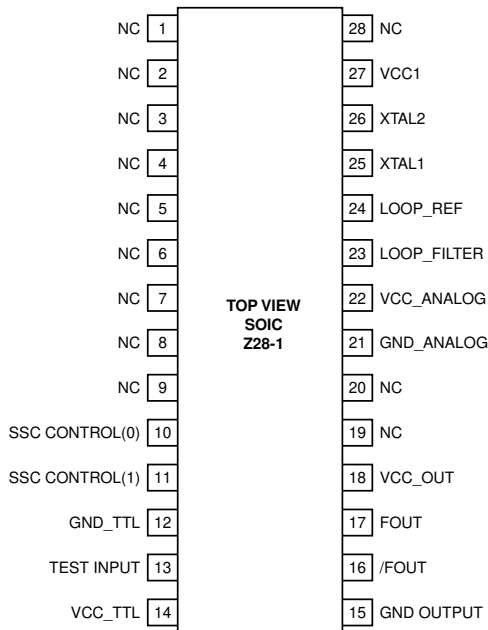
NC 1
NC 2
NC 3
NC 4
NC 5
NC 6
NC 7
NC 8
NC 9
SSC CONTROL(0) 10
SSC CONTROL(1) 11
GND_TTL 12
TEST INPUT 13
VCC_TTL 14

TOP VIEW
SOIC
Z28-1

28 NC
27 VCC1
26 XTAL2
25 XTAL1
24 LOOP_REF
23 LOOP_FILTER
22 VCC_ANALOG
21 GND_ANALOG
20 NC
19 NC
18 VCC_OUT
17 FOUT
16 /FOUT
15 GND OUTPUT